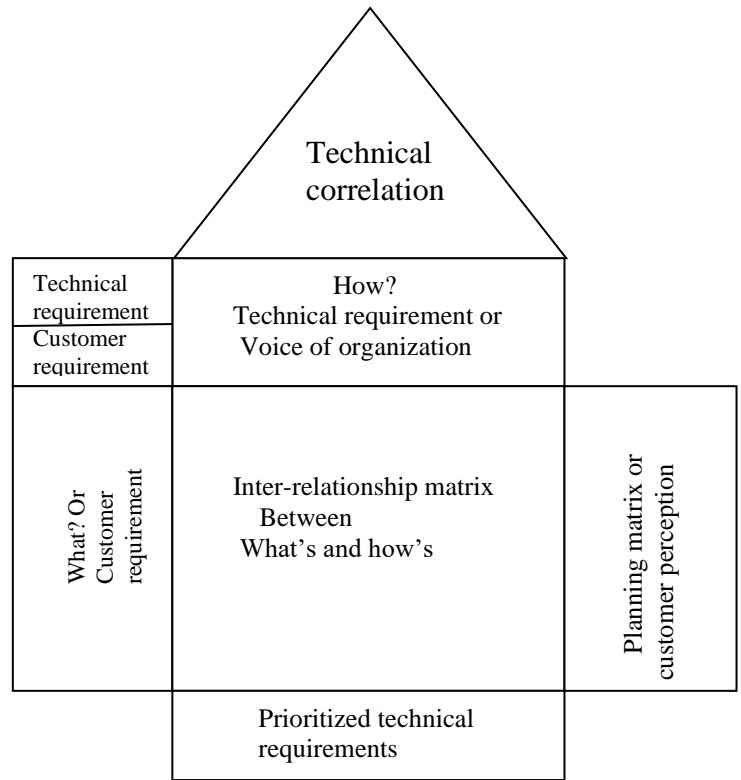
Technical correlation

Technical requirement

Customer requirement

How?
Technical requirement or
Voice of organization

What? Or Customer requirement

Inter-relationship matrix
Between
What's and how's

Planning matrix or customer perception

Prioritized technical requirements